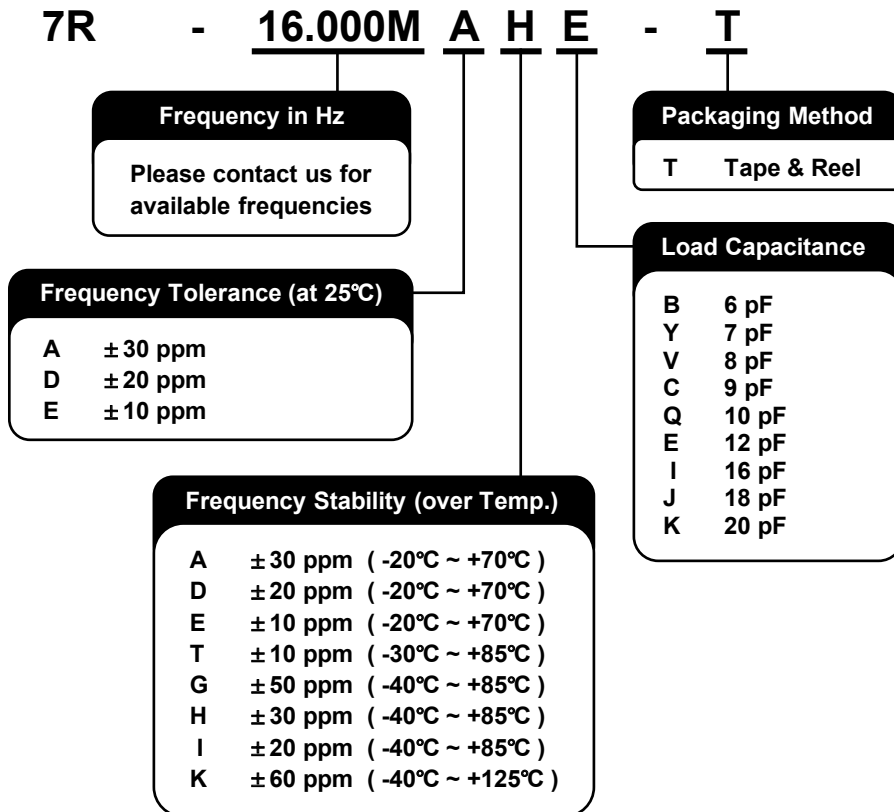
7R - 16.000M A H E - T

Frequency in Hz

Please contact us for available frequencies

Packaging Method

T Tape & Reel

Load Capacitance

B 6 pF
Y 7 pF
V 8 pF
C 9 pF
Q 10 pF
E 12 pF
I 16 pF
J 18 pF
K 20 pF

Frequency Tolerance (at 25℃)

A ±30 ppm
D ±20 ppm
E ±10 ppm

Frequency Stability (over Temp.)

A ±30 ppm ( -20℃ ~ +70℃ )
D ±20 ppm ( -20℃ ~ +70℃ )
E ±10 ppm ( -20℃ ~ +70℃ )
T ±10 ppm ( -30℃ ~ +85℃ )
G ±50 ppm ( -40℃ ~ +85℃ )
H ±30 ppm ( -40℃ ~ +85℃ )
I ±20 ppm ( -40℃ ~ +85℃ )
K ±60 ppm ( -40℃ ~ +125℃ )